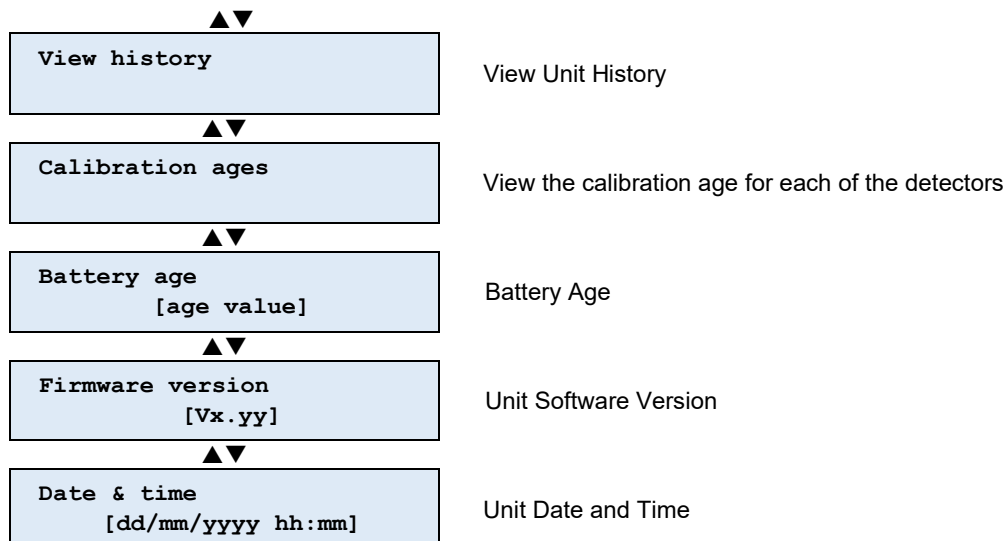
▲▼

View history

View Unit History

▲▼

Calibration ages

View the calibration age for each of the detectors

▲▼

Battery age
[age value]

Battery Age

▲▼

Firmware version
[Vx.yy]

Unit Software Version

▲▼

Date & time
[dd/mm/yyyy hh:mm]

Unit Date and Time